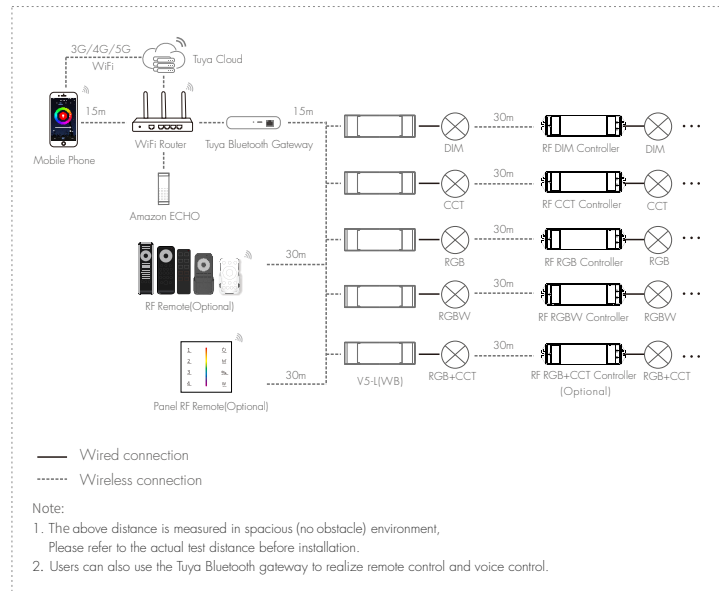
3G/4G/5G
WiFi
Tuya Cloud
15m
15m
Mobile Phone
WiFi Router
Tuya Bluetooth Gateway
Amazon ECHO
30m
DIM
RF DIM Controller
DIM
30m
CCT
RF CCT Controller
CCT
30m
30m
RGB
RF RGB Controller
RGB
RF Remote(Optional)
30m
RGBW
RF RGBW Controller
RGBW
30m
30m
V5-L(WB)
RGB+CCT
RF RGB+CCT Controller (Optional)
RGB+CCT
Panel RF Remote(Optional)

Wired connection
Wireless connection

Note:
1. The above distance is measured in spacious (no obstacle) environment, Please refer to the actual test distance before installation.
2. Users can also use the Tuya Bluetooth gateway to realize remote control and voice control.